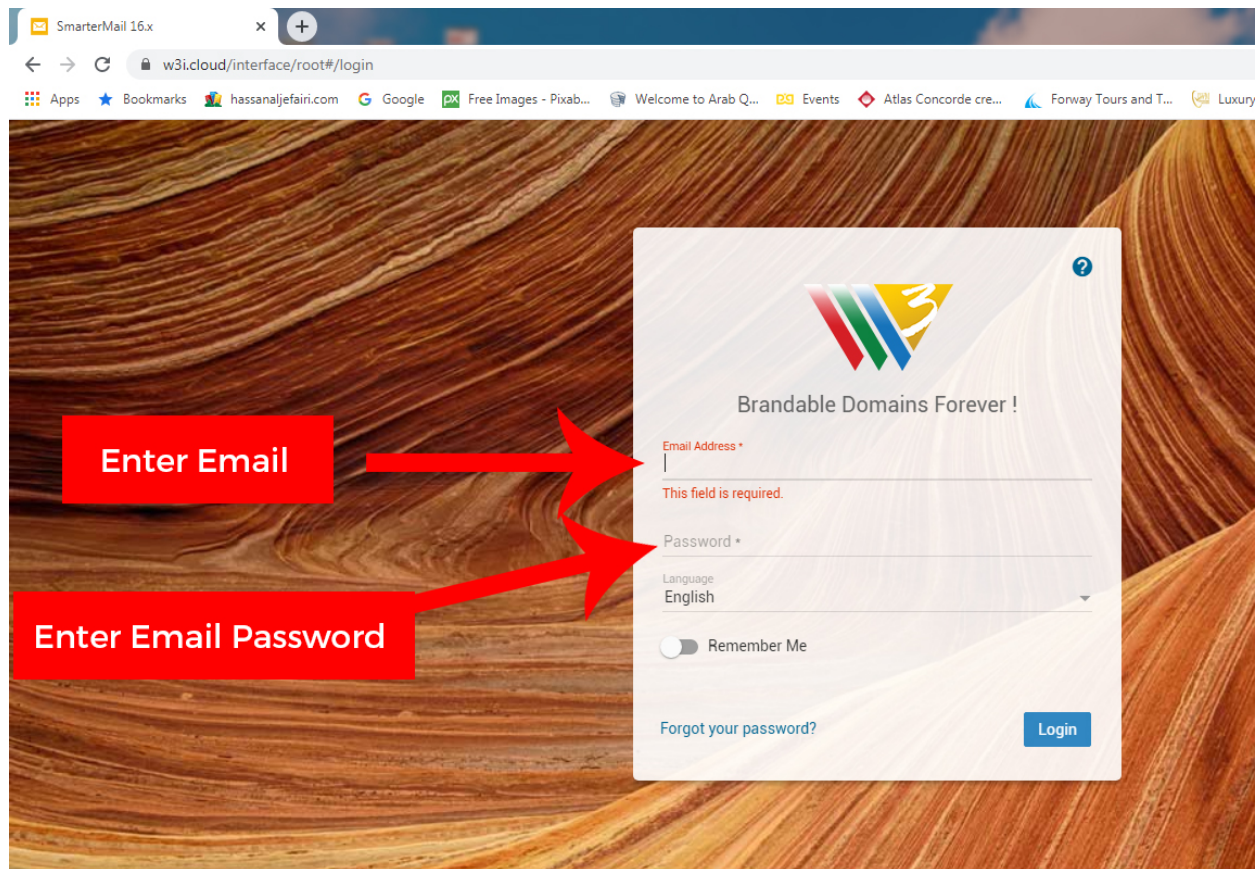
SmarterMail 16.x

w3i.cloud/interface/root#/login

Apps Bookmarks hassanaljefairi.com Google Free Images - Pixab... Welcome to Arab Q... Events Atlas Concorde cre... Forway Tours and T... Luxury

Brandable Domains Forever !

Enter Email

Email Address *

This field is required.

Password *

Enter Email Password

Language
English

Remember Me

Forgot your password?

Login